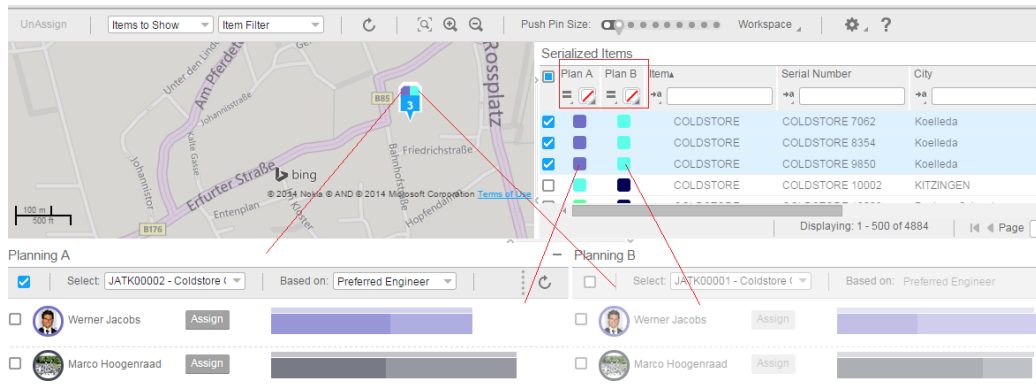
UnAssign | Items to Show | Item Filter | Push Pin Size: | Workspace | ?

Unter den Linden
Am Pferdemarkt
Johannisstraße
Kalte Gasse
Johannistor
Rossplatz
B85
3
Friedrichstraße
Bahnhofstraße
Erfurter Straße
bing
© 2014 Nokia © AND © 2014 Microsoft Corporation Terms of Use
100 m
500 ft
Entenplan
Kleiner
Hopfenmarkt
B176

Serialized Items

| Plan A | Plan B | Item | Serial Number | City |
|---|---|---|---|---|
| | | COLDSTORE | COLDSTORE 7062 | Koelleda |
| | | COLDSTORE | COLDSTORE 8354 | Koelleda |
| | | COLDSTORE | COLDSTORE 9850 | Koelleda |
| | | COLDSTORE | COLDSTORE 10002 | KITZINGEN |

Displaying: 1 - 500 of 4884 | Page

Planning A
Select: JATK00002 - Coldstore ( | Based on: Preferred Engineer
Werner Jacobs | Assign
Marco Hoogenraad | Assign

Planning B
Select: JATK00001 - Coldstore ( | Based on: Preferred Engineer
Werner Jacobs | Assign
Marco Hoogenraad | Assign